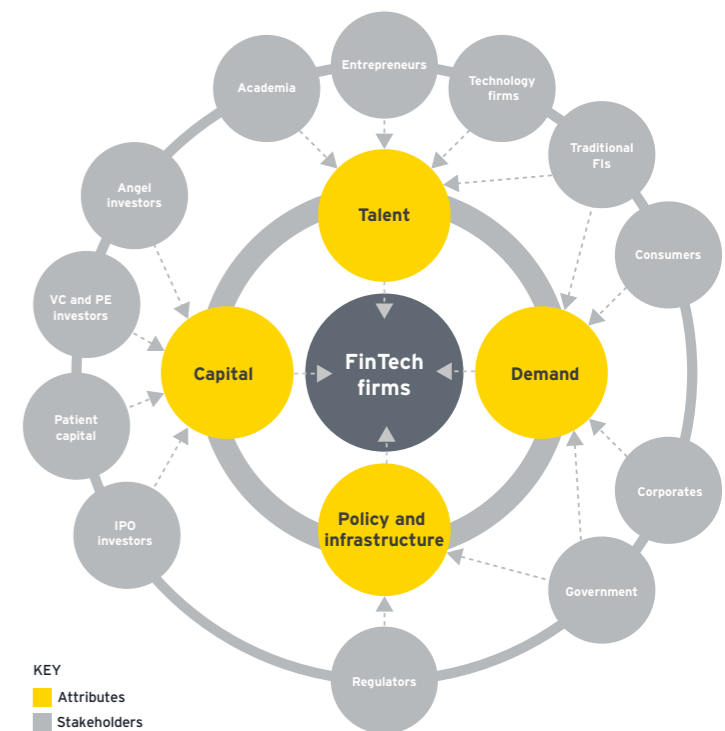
Entrepreneurs

Academia

Technology firms

Traditional FIs

Angel investors

Talent

Consumers

VC and PE investors

Capital

FinTech firms

Demand

Patient capital

IPO investors

Policy and infrastructure

Corporates

Government

Regulators

KEY

Attributes

Stakeholders